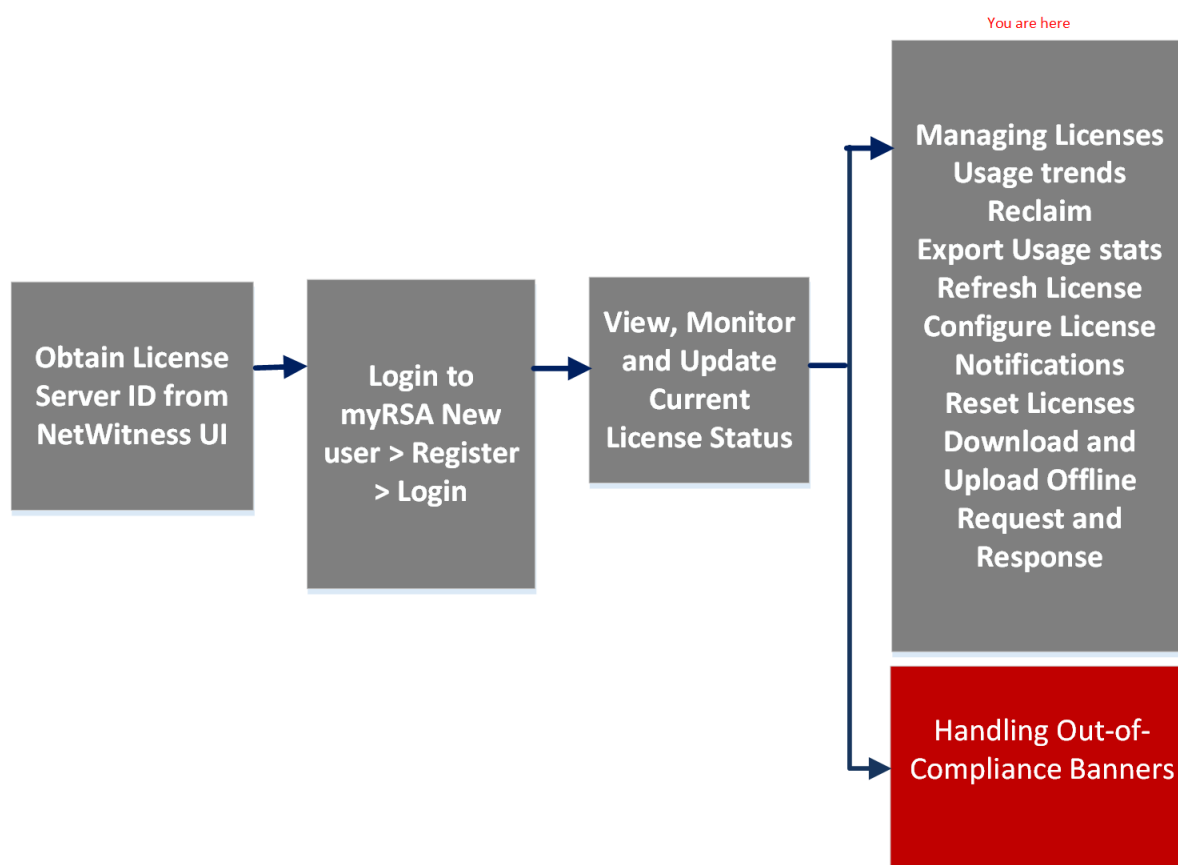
You are here

Obtain License Server ID from NetWitness UI

Login to myRSA New user > Register > Login

View, Monitor and Update Current License Status

Managing Licenses
Usage trends
Reclaim
Export Usage stats
Refresh License
Configure License Notifications
Reset Licenses
Download and Upload Offline Request and Response

Handling Out-of-Compliance Banners